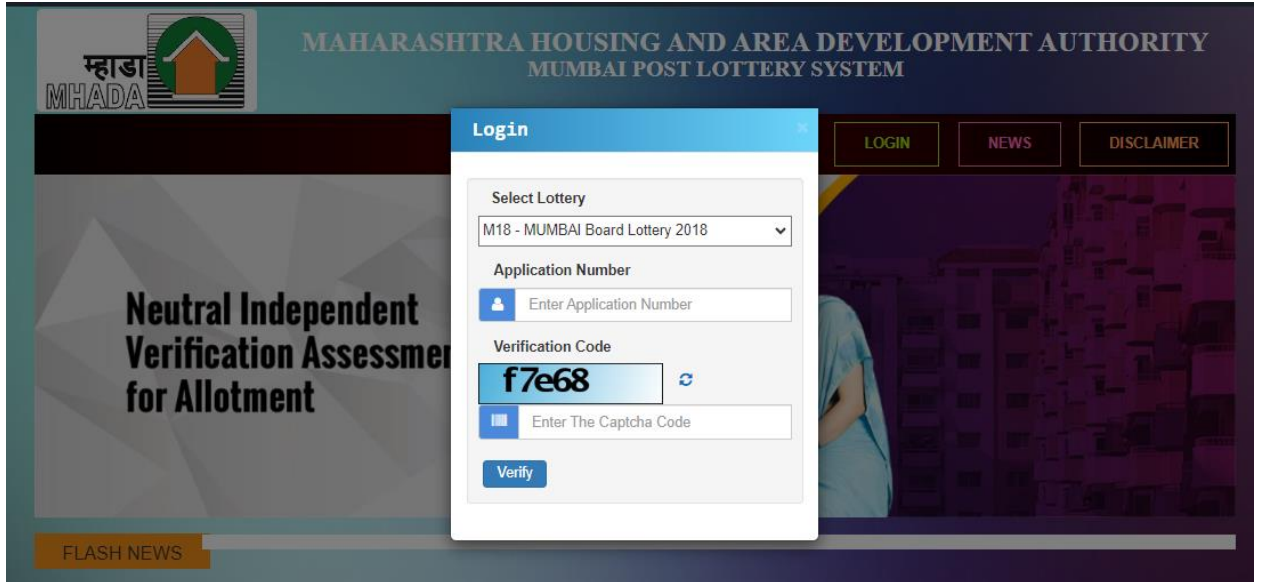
म्हाडा
MHADA

MAHARASHTRA HOUSING AND AREA DEVELOPMENT AUTHORITY
MUMBAI POST LOTTERY SYSTEM

LOGIN NEWS DISCLAIMER

Neutral Independent Verification Assessmen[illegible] for Allotment

Login
×

Select Lottery
M18 - MUMBAI Board Lottery 2018

Application Number
Enter Application Number

Verification Code
f7e68
Enter The Captcha Code

Verify

FLASH NEWS